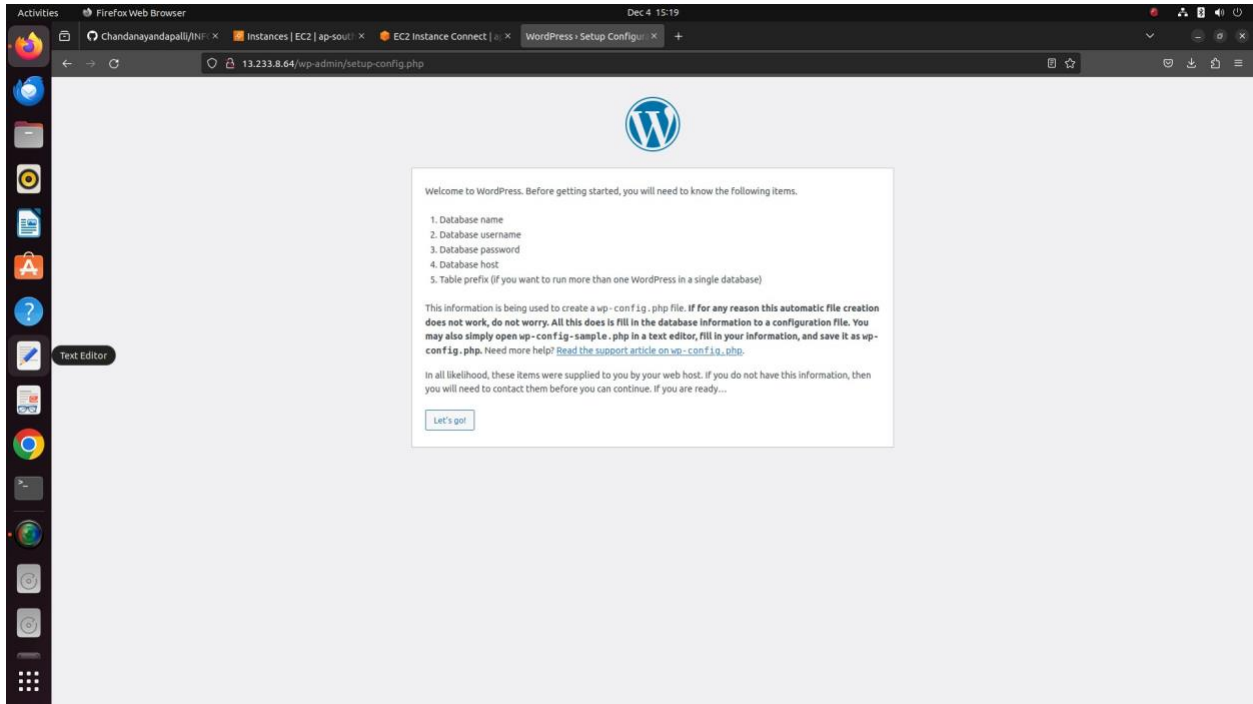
Activities Firefox Web Browser Dec 4 15:19

Chandanayandapalli/INF × Instances | EC2 | ap-south × EC2 Instance Connect | a × WordPress › Setup Configur × +

13.233.8.64/wp-admin/setup-config.php

Text Editor

Welcome to WordPress. Before getting started, you will need to know the following items.

1. Database name
2. Database username
3. Database password
4. Database host
5. Table prefix (if you want to run more than one WordPress in a single database)

This information is being used to create a wp-config.php file. **If for any reason this automatic file creation does not work, do not worry. All this does is fill in the database information to a configuration file. You may also simply open wp-config-sample.php in a text editor, fill in your information, and save it as wp-config.php.** Need more help? Read the support article on wp-config.php.

In all likelihood, these items were supplied to you by your web host. If you do not have this information, then you will need to contact them before you can continue. If you are ready…

Let's go!